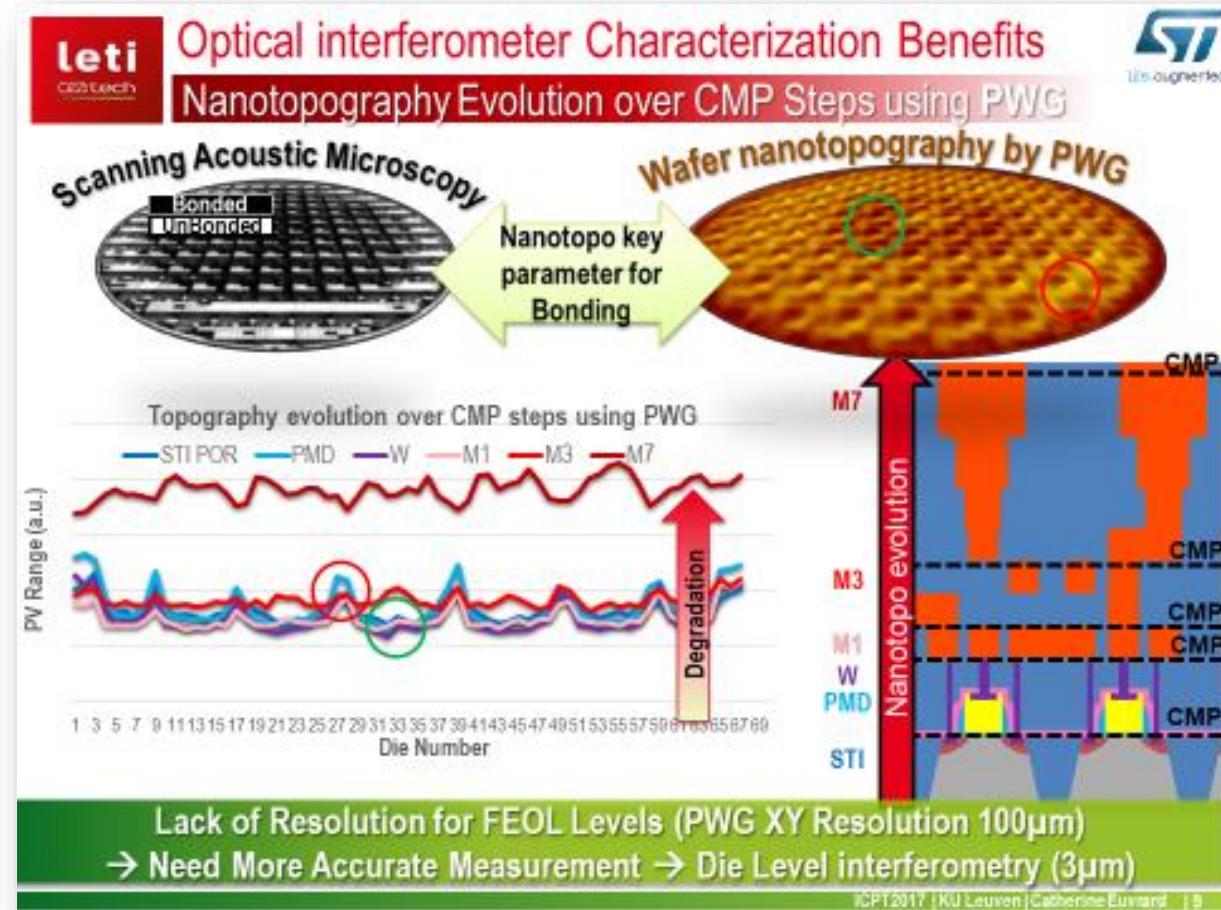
leti
CEA tech

Optical interferometer Characterization Benefits

Nanotopography Evolution over CMP Steps using PWG

life.augmented

Scanning Acoustic Microscopy

Bonded
UnBonded

Nanotopo key parameter for Bonding

Wafer nanotopography by PWG

Topography evolution over CMP steps using PWG

STI POR PMD W M1 M3 M7

PV Range (a.u.)

Degradation

1 3 5 7 9 11 13 15 17 19 21 23 25 27 29 31 33 35 37 39 41 43 45 47 49 51 53 55 57 59 61 63 65 67 69

Die Number

M7
M3
M1
W
PMD
STI

Nanotopo evolution

CMP
CMP
CMP
CMP
CMP

Lack of Resolution for FEOL Levels (PWG XY Resolution 100µm)
→ Need More Accurate Measurement → Die Level interferometry (3µm)

ICPT2017 | KU Leuven | Catherine Euvrard | 8